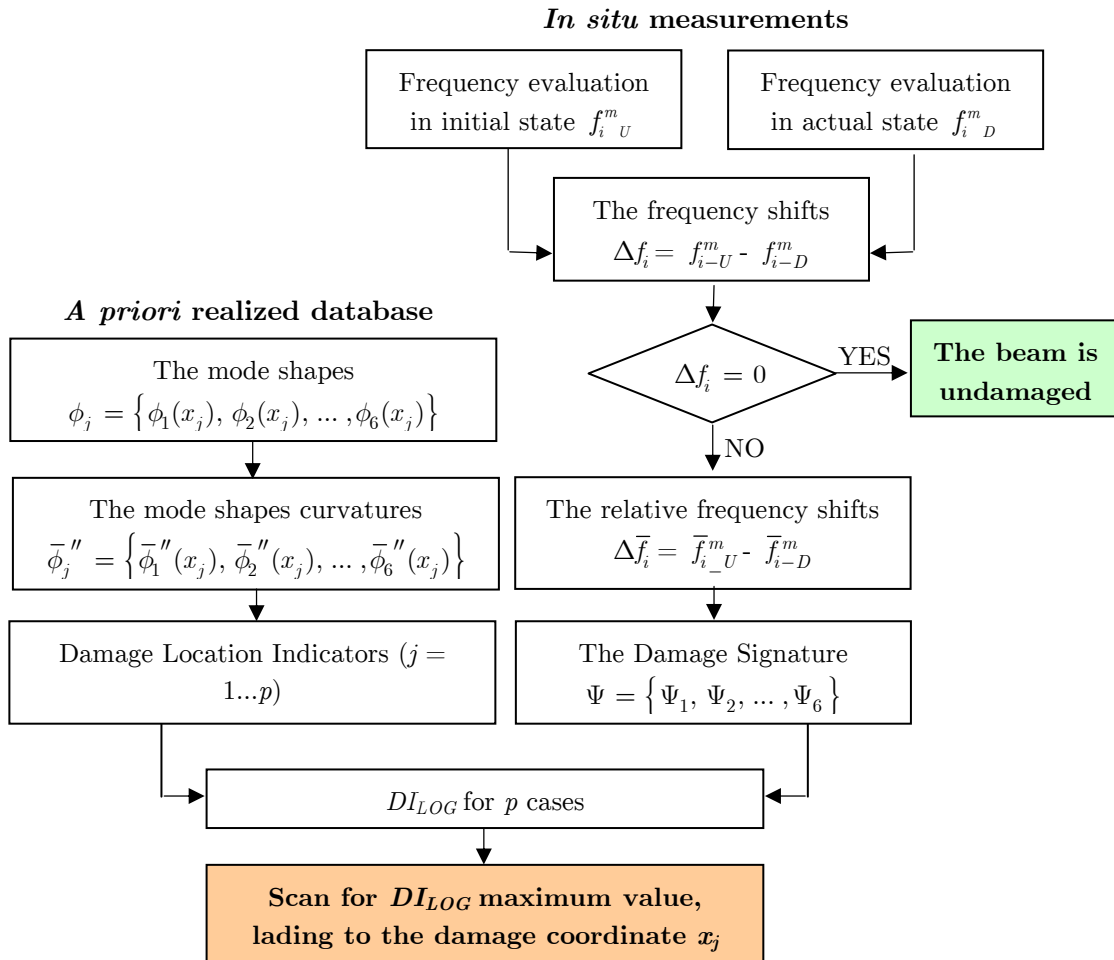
*In situ* measurements

Frequency evaluation in initial state $f_{i\ U}^{m}$

Frequency evaluation in actual state $f_{i\ D}^{m}$

The frequency shifts $\Delta f_i = f_{i-U}^{m} - f_{i-D}^{m}$

*A priori* realized database

$\Delta f_i = 0$

YES

The beam is undamaged

NO

The mode shapes $\phi_j = \left\{ \phi_1(x_j), \phi_2(x_j), \dots, \phi_6(x_j) \right\}$

The mode shapes curvatures $\bar{\phi}_j'' = \left\{ \bar{\phi}_1''(x_j), \bar{\phi}_2''(x_j), \dots, \bar{\phi}_6''(x_j) \right\}$

The relative frequency shifts $\Delta \bar{f}_i = \bar{f}_{i\_U}^{m} - \bar{f}_{i-D}^{m}$

Damage Location Indicators ($j$ = 1...$p$)

The Damage Signature $\Psi = \left\{ \Psi_1, \Psi_2, \dots, \Psi_6 \right\}$

$DI_{LOG}$ for $p$ cases

Scan for $DI_{LOG}$ maximum value, lading to the damage coordinate $x_j$